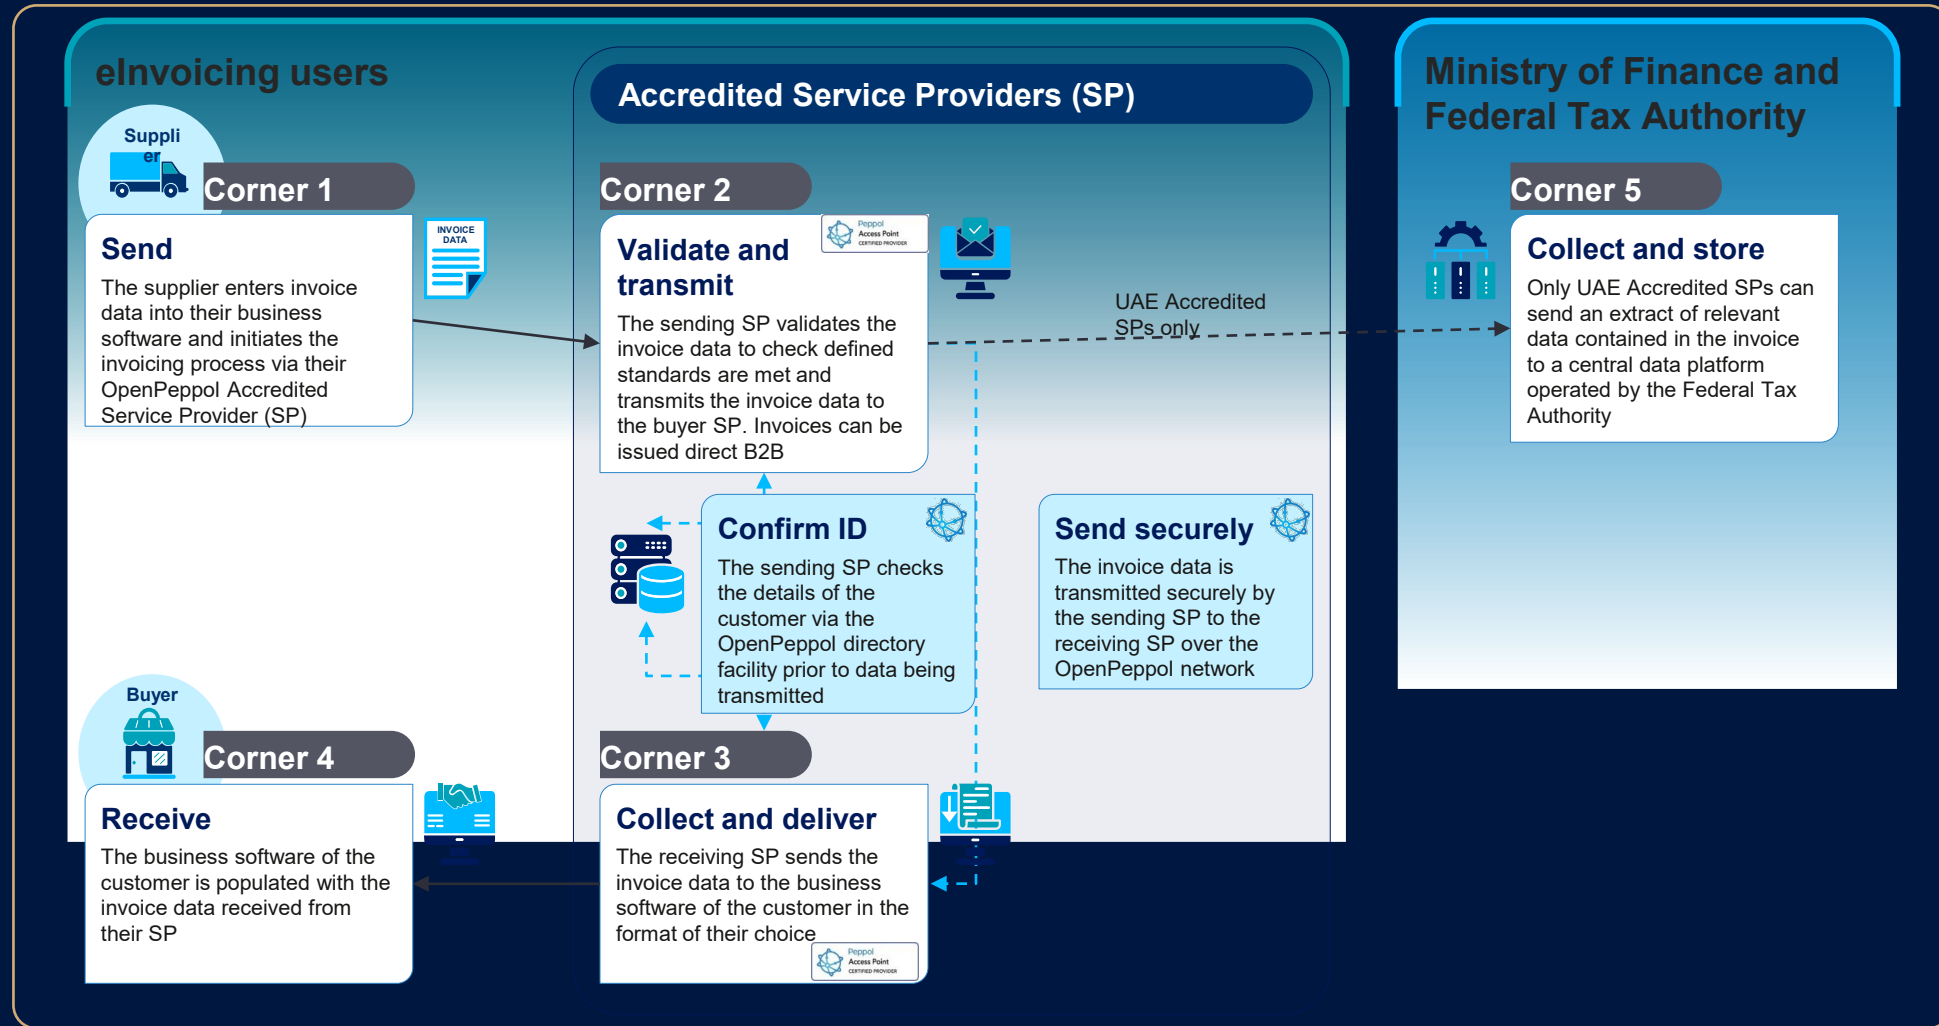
eInvoicing users

Supplier

Corner 1

Send

The supplier enters invoice data into their business software and initiates the invoicing process via their OpenPeppol Accredited Service Provider (SP)

INVOICE DATA

Accredited Service Providers (SP)

Corner 2

Validate and transmit

Peppol Access Point CERTIFIED PROVIDER

The sending SP validates the invoice data to check defined standards are met and transmits the invoice data to the buyer SP. Invoices can be issued direct B2B

UAE Accredited SPs only

Confirm ID

The sending SP checks the details of the customer via the OpenPeppol directory facility prior to data being transmitted

Send securely

The invoice data is transmitted securely by the sending SP to the receiving SP over the OpenPeppol network

Ministry of Finance and Federal Tax Authority

Corner 5

Collect and store

Only UAE Accredited SPs can send an extract of relevant data contained in the invoice to a central data platform operated by the Federal Tax Authority

Buyer

Corner 4

Receive

The business software of the customer is populated with the invoice data received from their SP

Corner 3

Collect and deliver

The receiving SP sends the invoice data to the business software of the customer in the format of their choice

Peppol Access Point CERTIFIED PROVIDER